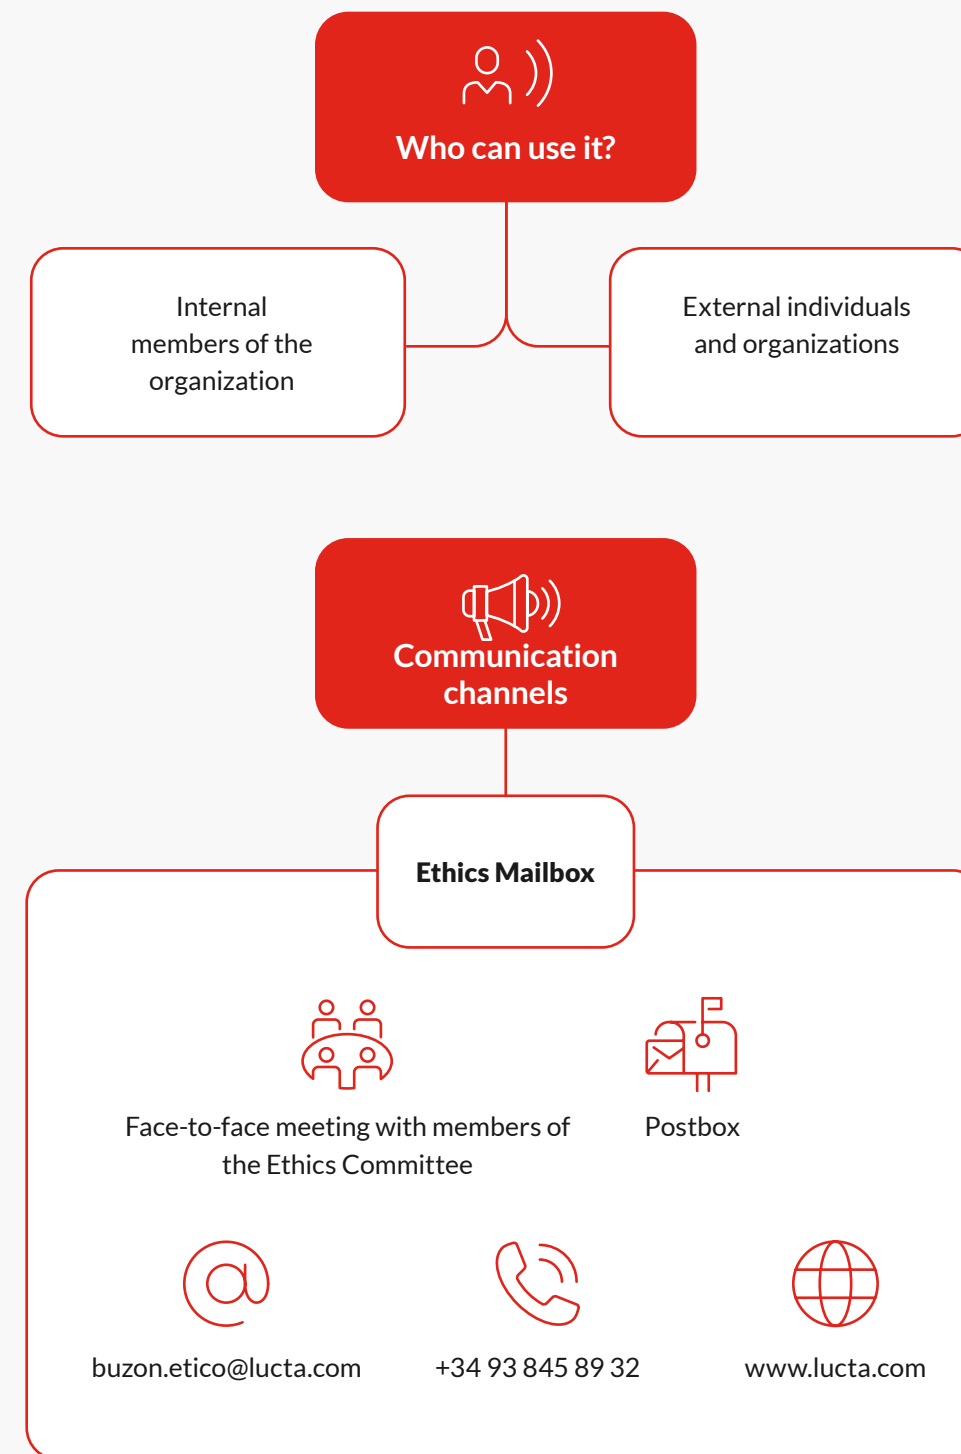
Who can use it?

Internal members of the organization

External individuals and organizations

Communication channels

Ethics Mailbox

Face-to-face meeting with members of the Ethics Committee

Postbox

buzon.etico@lucta.com

+34 93 845 89 32

www.lucta.com